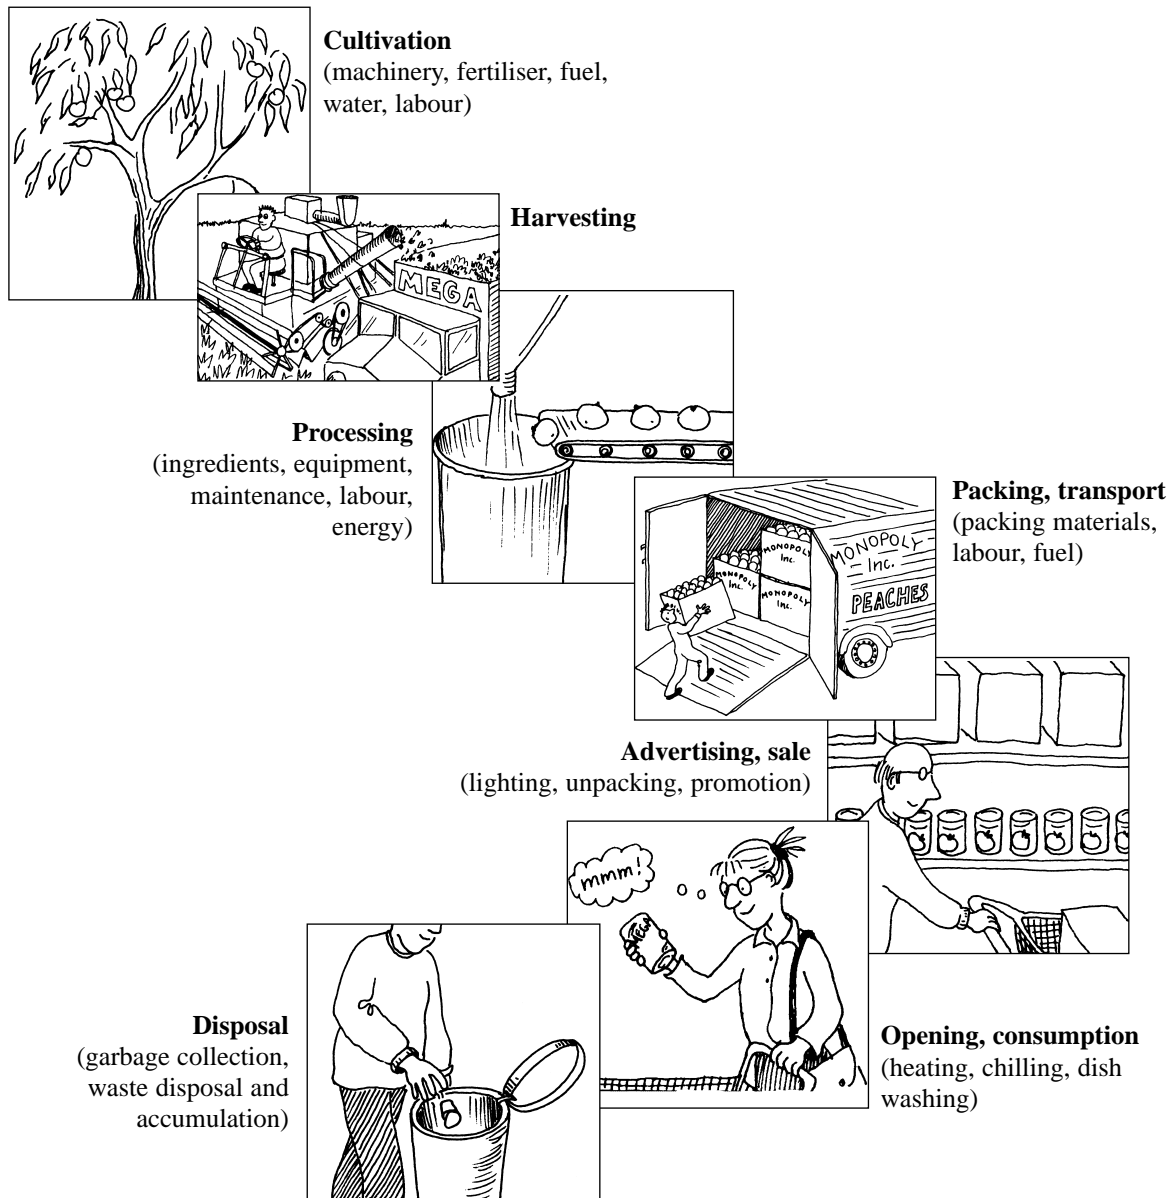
**Cultivation**
(machinery, fertiliser, fuel, water, labour)

MEGA

**Harvesting**

**Processing**
(ingredients, equipment, maintenance, labour, energy)

MONOPOLY Inc.

MONOPOLY Inc.

MONOPOLY Inc.

MONOPOLY Inc.

PEACHES

**Packing, transport**
(packing materials, labour, fuel)

**Advertising, sale**
(lighting, unpacking, promotion)

mmm!

**Opening, consumption**
(heating, chilling, dish washing)

**Disposal**
(garbage collection, waste disposal and accumulation)